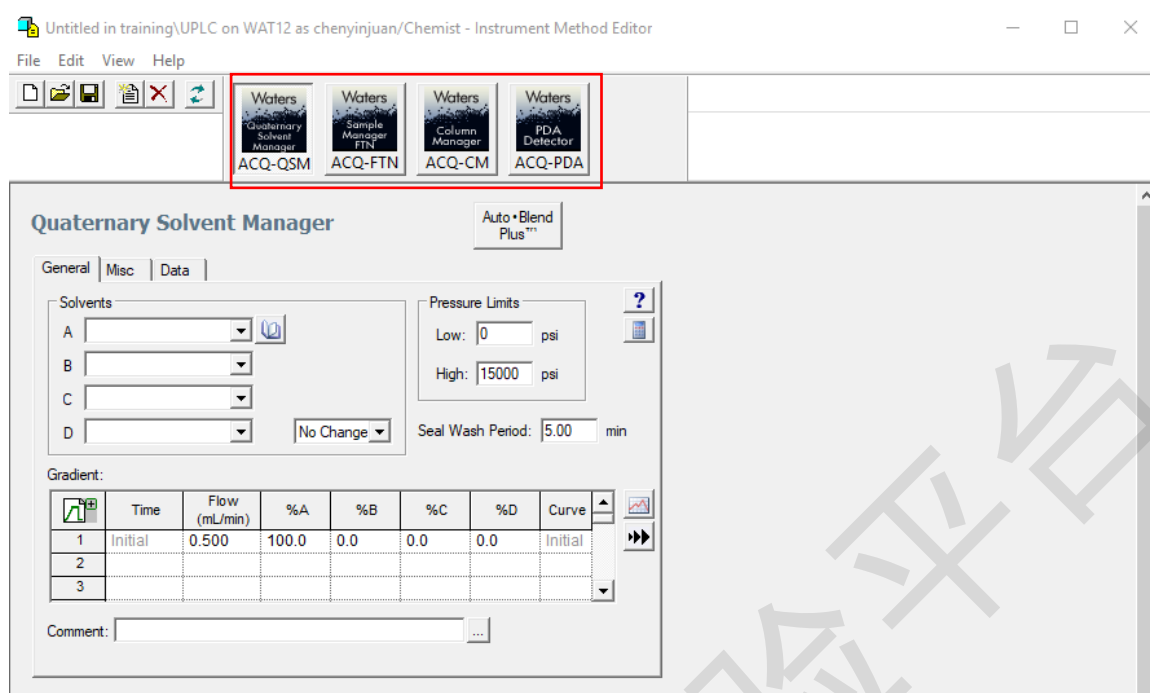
Untitled in training\UPLC on WAT12 as chenyinjuan/Chemist - Instrument Method Editor

File Edit View Help

Waters Quaternary Solvent Manager ACQ-QSM
Waters Sample Manager FTN ACQ-FTN
Waters Column Manager ACQ-CM
Waters PDA Detector ACQ-PDA

Quaternary Solvent Manager

Auto • Blend Plus™

General | Misc | Data

Solvents
A
B
C
D
No Change

Pressure Limits
Low: 0 psi
High: 15000 psi

Seal Wash Period: 5.00 min

Gradient:

| | Time | Flow (mL/min) | %A | %B | %C | %D | Curve |
|---|---|---|---|---|---|---|---|
| 1 | Initial | 0.500 | 100.0 | 0.0 | 0.0 | 0.0 | Initial |
| 2 | | | | | | | |
| 3 | | | | | | | |

Comment: ...